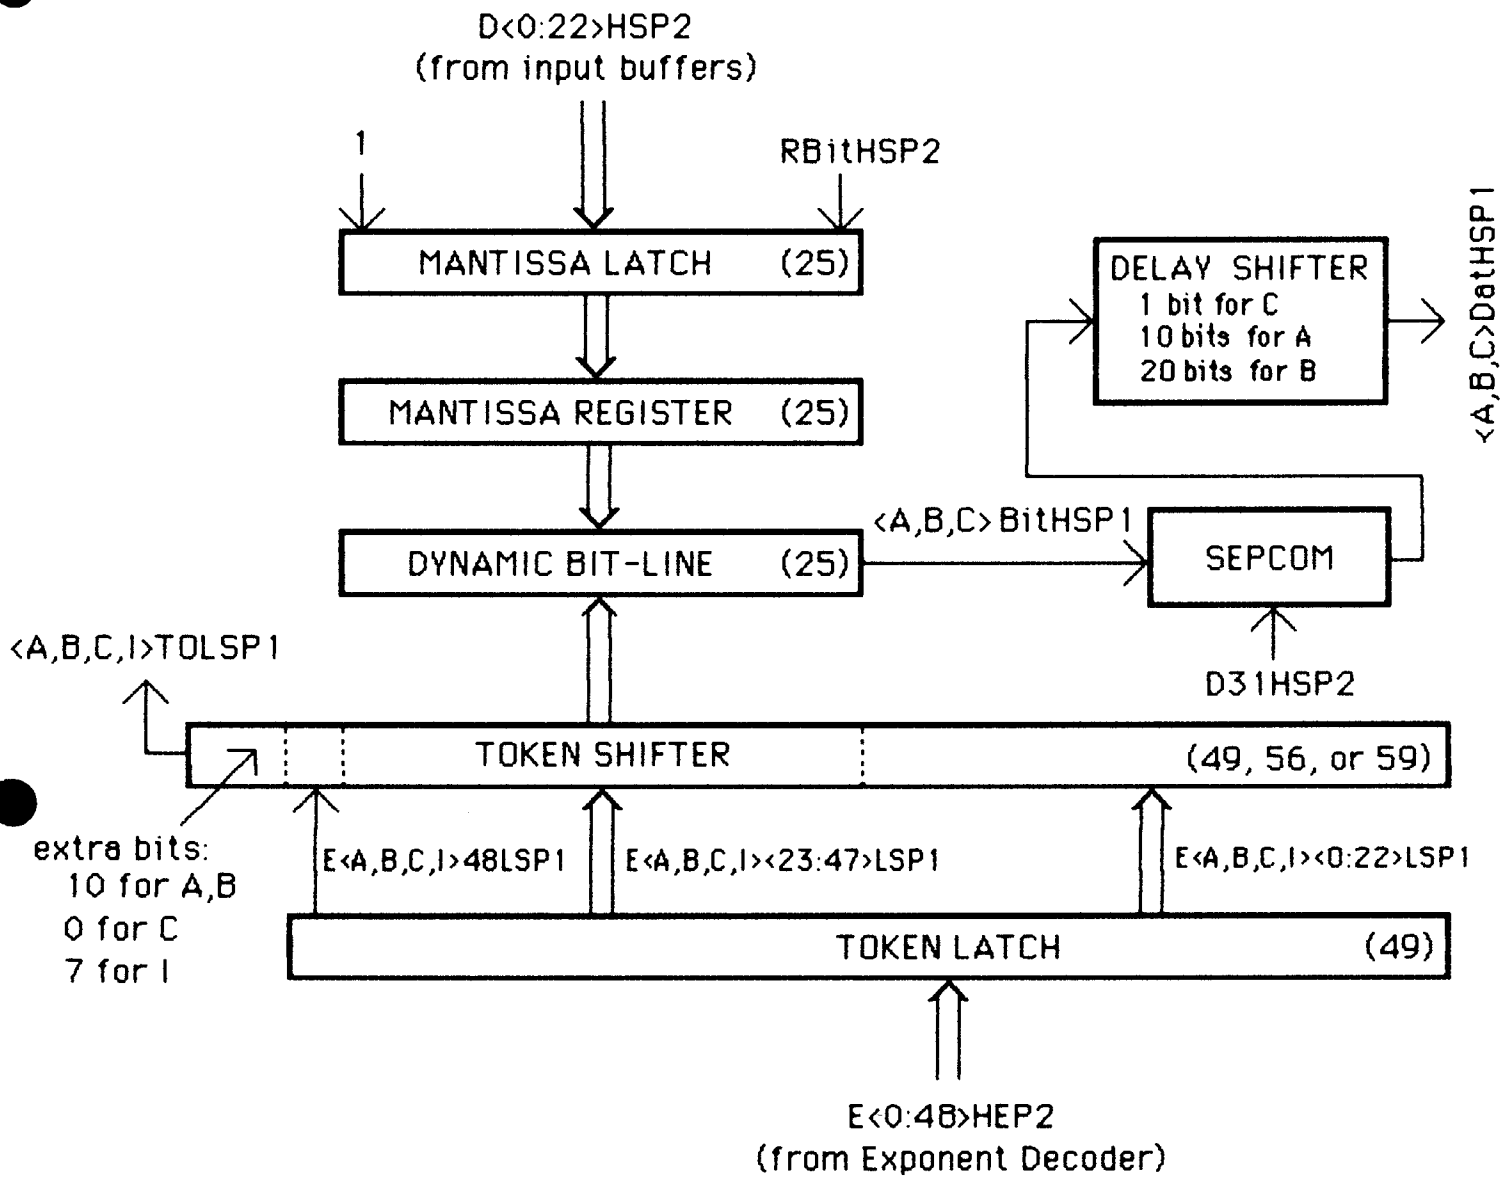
D<0:22>HSP2
(from input buffers)

1

RBitHSP2

MANTISSA LATCH (25)

MANTISSA REGISTER (25)

DYNAMIC BIT-LINE (25)

<A,B,C> BitHSP1

SEPCOM

D31HSP2

DELAY SHIFTER
1 bit for C
10 bits for A
20 bits for B

<A,B,C>DatHSP1

<A,B,C,I>TOLSP1

TOKEN SHIFTER (49, 56, or 59)

extra bits:
10 for A,B
0 for C
7 for I

E<A,B,C,I>48LSP1

E<A,B,C,I><23:47>LSP1

E<A,B,C,I><0:22>LSP1

TOKEN LATCH (49)

E<0:48>HEP2
(from Exponent Decoder)